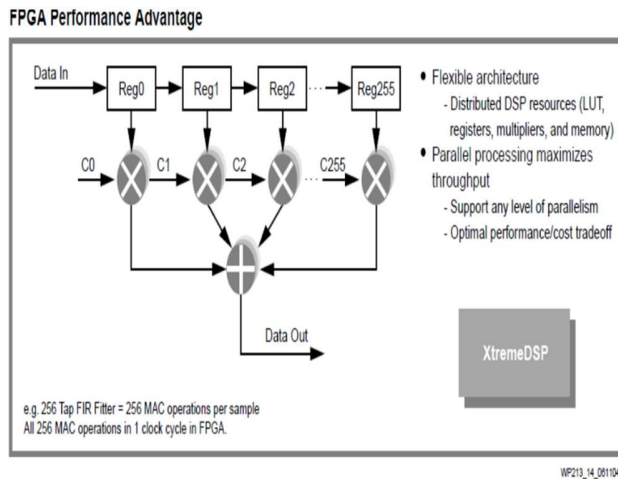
FPGA Performance Advantage

Data In

Reg0

Reg1

Reg2

Reg255

C0

C1

C2

C255

Data Out

• Flexible architecture
- Distributed DSP resources (LUT, registers, multipliers, and memory)

• Parallel processing maximizes throughput
- Support any level of parallelism
- Optimal performance/cost tradeoff

XtremeDSP

e.g. 256 Tap FIR Fitter = 256 MAC operations per sample
All 256 MAC operations in 1 clock cycle in FPGA.

WP213_14_061104